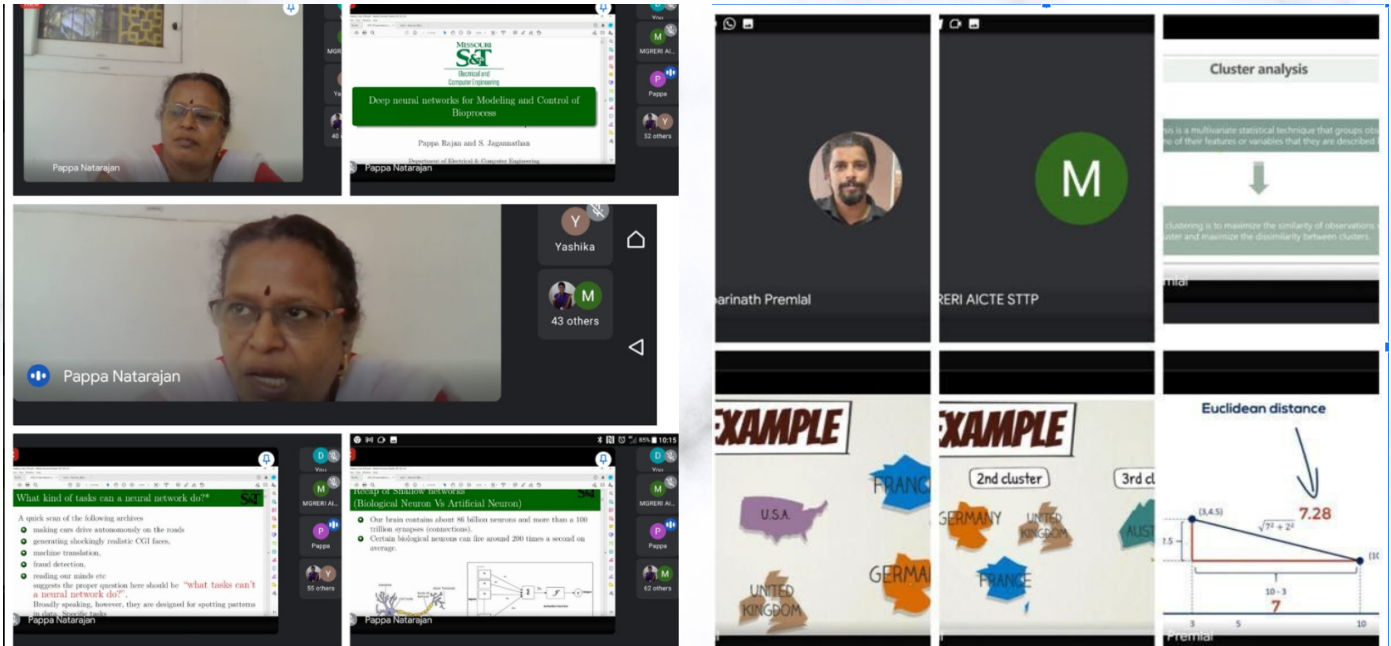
Pappa Natarajan

MISSOURI
S&T
Electrical and Computer Engineering

Deep neural networks for Modeling and Control of Bioprocess

Pappa Rajan and S. Jagannathan

Department of Electrical & Computer Engineering

Pappa Natarajan

MGRERI AI...

Pappa

32 others

Y
Yashika

M
43 others

Pappa Natarajan

What kind of tasks can a neural network do?*

A quick scan of the following archives
making cars drive autonomously on the roads
generating shockingly realistic CGI faces,
machine translation,
fraud detection,
reading our minds etc
suggests the proper question here should be "what tasks can't a neural network do?".
Broadly speaking, however, they are designed for spotting patterns in data. Specific tasks

Pappa Natarajan

You
MGRERI AI...
Pappa
55 others

Recap of Shallow networks
(Biological Neuron Vs Artificial Neuron)

Our brain contains about 86 billion neurons and more than a 100 trillion synapses (connections).
Certain biological neurons can fire around 200 times a second on average.

Pappa Natarajan

10:15

You
MGRERI AI...
Pappa
62 others

arinath Premlal

M

RERI AICTE STTP

Cluster analysis

sis is a multivariate statistical technique that groups obs
e of their features or variables that they are described

clustering is to maximize the similarity of observations
uster and maximize the dissimilarity between clusters.

mlal

EXAMPLE

U.S.A.

FRANC

UNITED KINGDOM

GERMA

EXAMPLE

2nd cluster

3rd cl

GERMANY

UNITED KINGDOM

AUST

FRANCE

Euclidean distance

(3,4.5)

7.28

$\sqrt{7^2 + 2^2}$

7.5

(10

10 - 3

7

3

5

10

Premlal